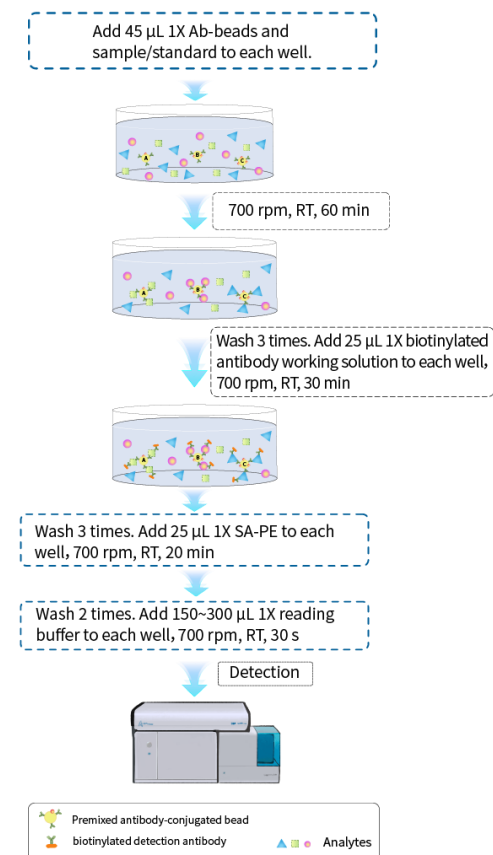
Add 45 µL 1X Ab-beads and sample/standard to each well.

A B C

700 rpm, RT, 60 min

A B C

Wash 3 times. Add 25 µL 1X biotinylated antibody working solution to each well, 700 rpm, RT, 30 min

A B C

Wash 3 times. Add 25 µL 1X SA-PE to each well, 700 rpm, RT, 20 min

Wash 2 times. Add 150~300 µL 1X reading buffer to each well, 700 rpm, RT, 30 s

Detection

Premixed antibody-conjugated bead

biotinylated detection antibody

Analytes